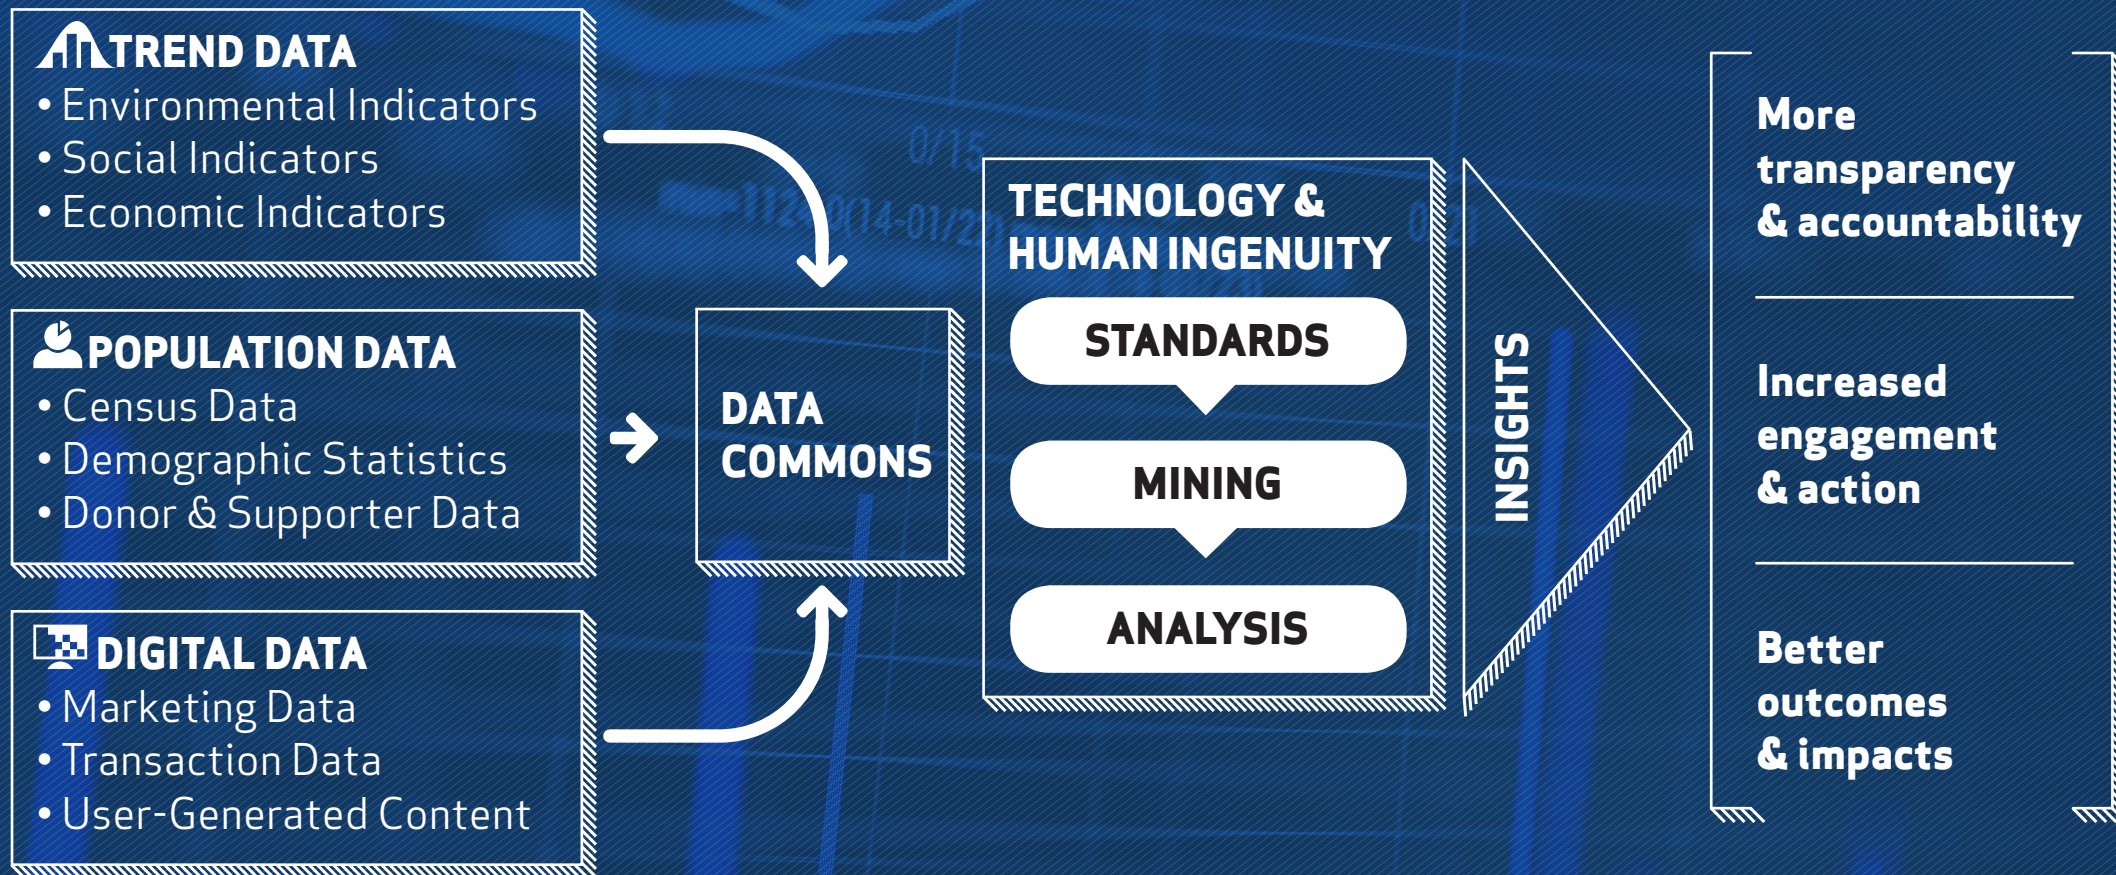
TREND DATA
• Environmental Indicators
• Social Indicators
• Economic Indicators

POPULATION DATA
• Census Data
• Demographic Statistics
• Donor & Supporter Data

DIGITAL DATA
• Marketing Data
• Transaction Data
• User-Generated Content

DATA COMMONS

TECHNOLOGY & HUMAN INGENUITY

STANDARDS

MINING

ANALYSIS

INSIGHTS

More transparency & accountability

Increased engagement & action

Better outcomes & impacts